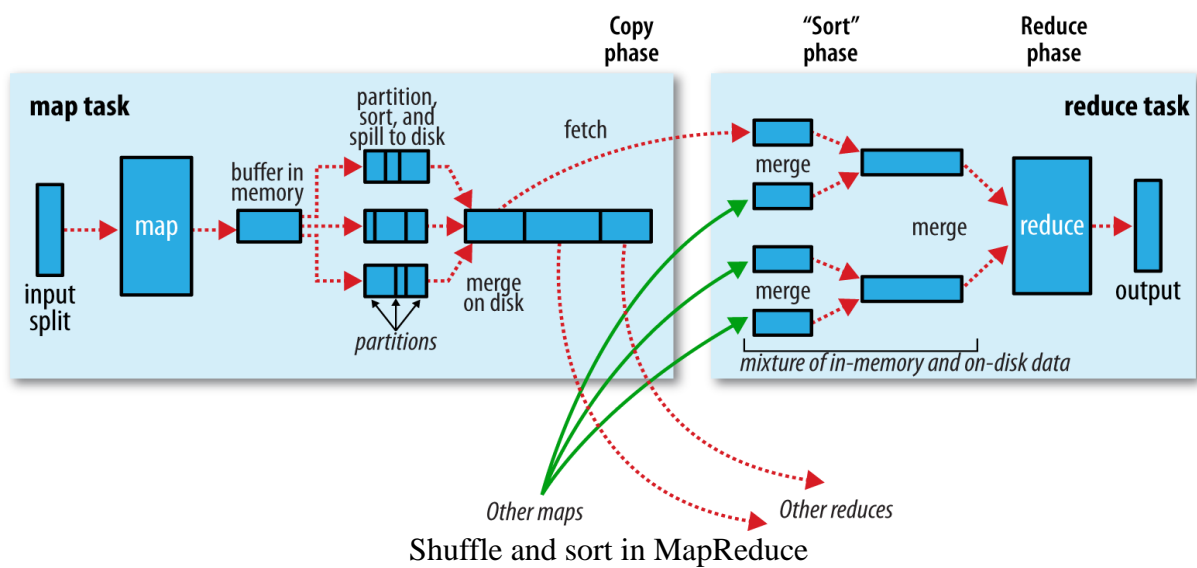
Copy phase

"Sort" phase

Reduce phase

map task

reduce task

partition, sort, and spill to disk

fetch

buffer in memory

map

input split

merge on disk

partitions

merge

merge

merge

reduce

output

mixture of in-memory and on-disk data

Other maps

Other reduces

Shuffle and sort in MapReduce